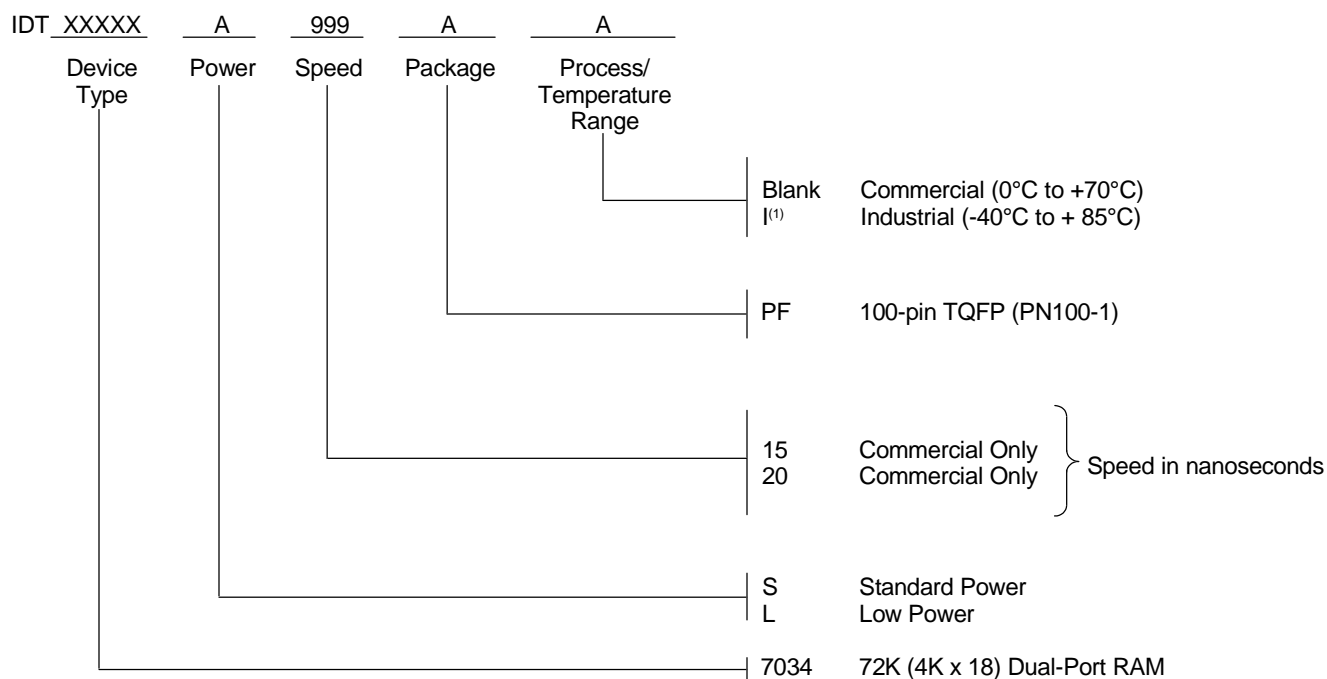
IDT XXXXX A 999 A A

Device Type

Power

Speed

Package

Process/ Temperature Range

Blank Commercial (0°C to +70°C)
I$^{(1)}$ Industrial (-40°C to + 85°C)

PF 100-pin TQFP (PN100-1)

15 Commercial Only
20 Commercial Only

Speed in nanoseconds

S Standard Power
L Low Power

7034 72K (4K x 18) Dual-Port RAM